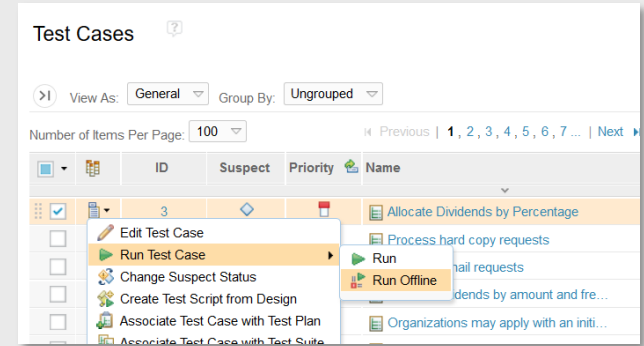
Test Cases

View As: General Group By: Ungrouped

Number of Items Per Page: 100

Previous | 1, 2, 3, 4, 5, 6, 7 ... | Next

| | | ID | Suspect | Priority | Name |
|---|---|---|---|---|---|
| | | 3 | | | Allocate Dividends by Percentage |
| | | | | | Process hard copy requests |
| | | | | | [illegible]ail requests |
| | | | | | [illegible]idends by amount and fre... |
| | | | | | Organizations may apply with an initi... |

Edit Test Case
Run Test Case
Change Suspect Status
Create Test Script from Design
Associate Test Case with Test Plan
Associate Test Case with Test Suite

Run
Run Offline